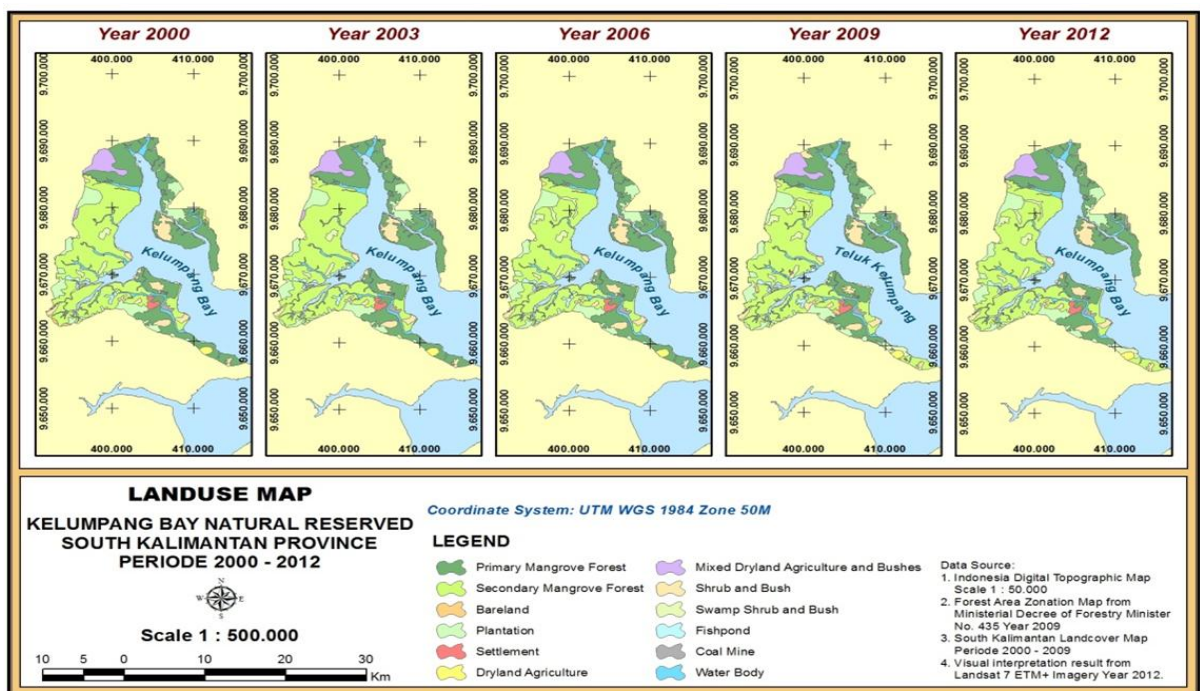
Year 2000

400.000 410.000

9.700.000 9.700.000
9.690.000 9.690.000
9.680.000 9.680.000
9.670.000 9.670.000
9.660.000 9.660.000
9.650.000 9.650.000

Kelumpang Bay

400.000 410.000

Year 2003

400.000 410.000

9.700.000 9.700.000
9.690.000 9.690.000
9.680.000 9.680.000
9.670.000 9.670.000
9.660.000 9.660.000
9.650.000 9.650.000

Kelumpang Bay

400.000 410.000

Year 2006

400.000 410.000

9.700.000 9.700.000
9.690.000 9.690.000
9.680.000 9.680.000
9.670.000 9.670.000
9.660.000 9.660.000
9.650.000 9.650.000

Kelumpang Bay

400.000 410.000

Year 2009

400.000 410.000

9.700.000 9.700.000
9.690.000 9.690.000
9.680.000 9.680.000
9.670.000 9.670.000
9.660.000 9.660.000
9.650.000 9.650.000

Teluk Kelumpang

400.000 410.000

Year 2012

400.000 410.000

9.700.000 9.700.000
9.690.000 9.690.000
9.680.000 9.680.000
9.670.000 9.670.000
9.660.000 9.660.000
9.650.000 9.650.000

Kelumpang Bay

400.000 410.000

LANDUSE MAP

KELUMPANG BAY NATURAL RESERVED SOUTH KALIMANTAN PROVINCE PERIODE 2000 - 2012

N W E S

Scale 1 : 500.000

10 5 0 10 20 30 Km

Coordinate System: UTM WGS 1984 Zone 50M

LEGEND

Primary Mangrove Forest
Secondary Mangrove Forest
Bareland
Plantation
Settlement
Dryland Agriculture
Mixed Dryland Agriculture and Bushes
Shrub and Bush
Swamp Shrub and Bush
Fishpond
Coal Mine
Water Body

Data Source:
1. Indonesia Digital Topographic Map Scale 1 : 50.000
2. Forest Area Zonation Map from Ministerial Decree of Forestry Minister No. 435 Year 2009
3. South Kalimantan Landcover Map Periode 2000 - 2009
4. Visual interpretation result from Landsat 7 ETM+ Imagery Year 2012.